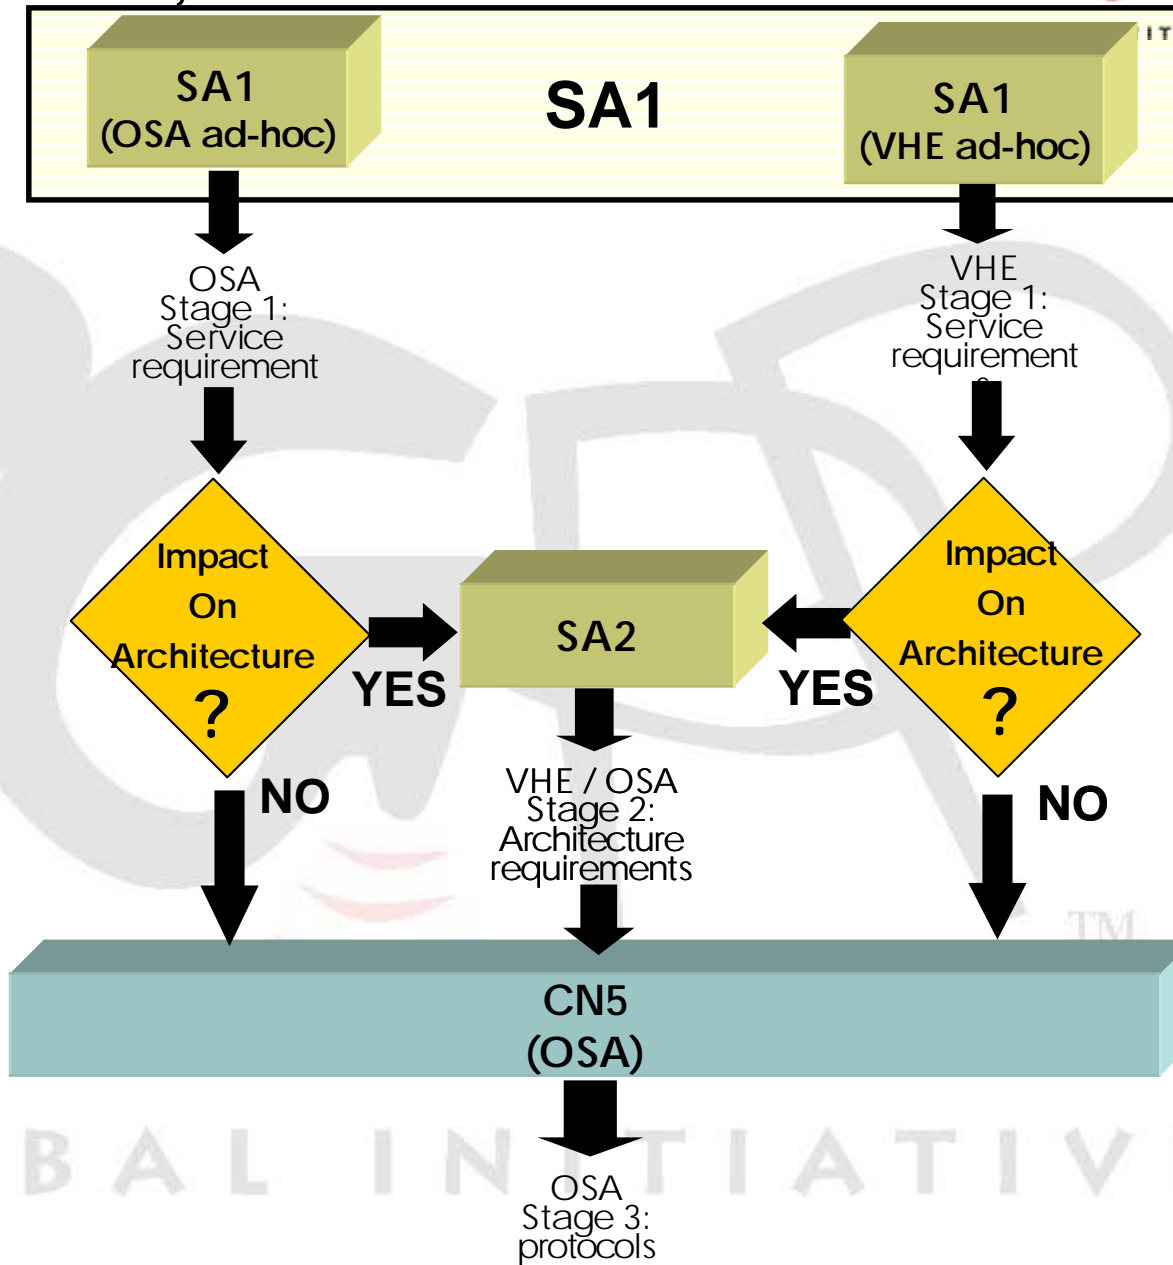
SA1
(OSA ad-hoc)

SA1

SA1
(VHE ad-hoc)

OSA
Stage 1:
Service
requirement

VHE
Stage 1:
Service
requirement

Impact
On
Architecture
?

YES

SA2

YES

Impact
On
Architecture
?

NO

VHE / OSA
Stage 2:
Architecture
requirements

NO

TM

CN5
(OSA)

BAL INITIATIV

OSA
Stage 3:
protocols